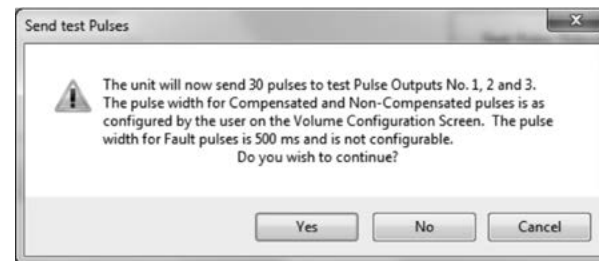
Send test Pulses

The unit will now send 30 pulses to test Pulse Outputs No. 1, 2 and 3. The pulse width for Compensated and Non-Compensated pulses is as configured by the user on the Volume Configuration Screen. The pulse width for Fault pulses is 500 ms and is not configurable.
Do you wish to continue?

Yes No Cancel